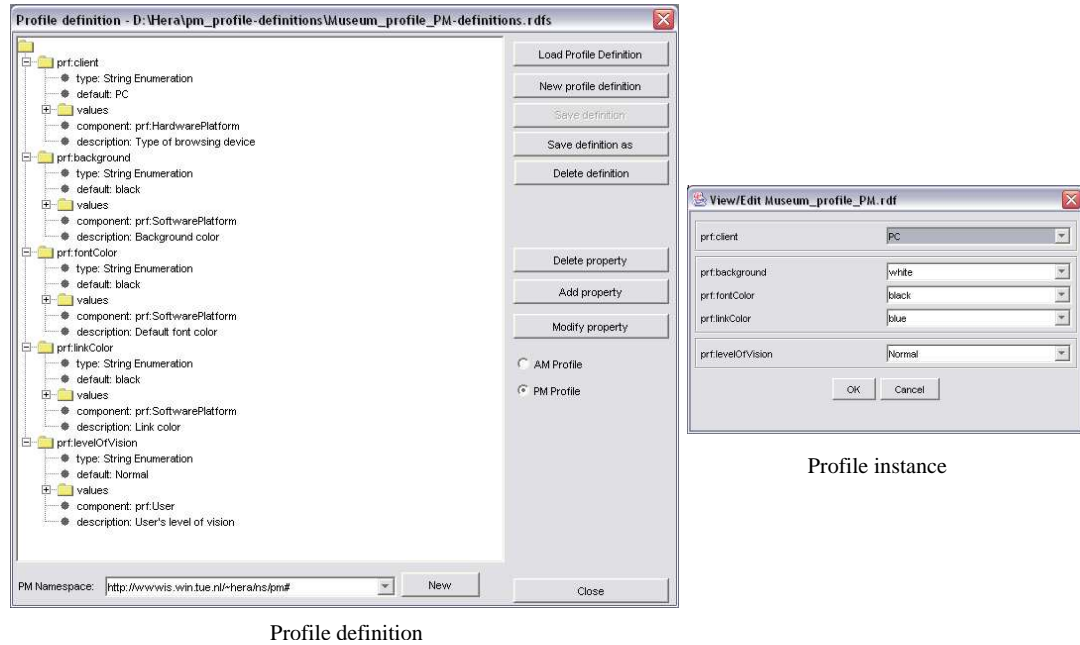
Profile definition - D:\Hera\pm_profile-definitions\Museum_profile_PM-definitions.rdfs

prf:client
type: String Enumeration
default: PC
values
component: prf:HardwarePlatform
description: Type of browsing device
prf:background
type: String Enumeration
default: black
values
component: prf:SoftwarePlatform
description: Background color
prf:fontColor
type: String Enumeration
default: black
values
component: prf:SoftwarePlatform
description: Default font color
prf:linkColor
type: String Enumeration
default: black
values
component: prf:SoftwarePlatform
description: Link color
prf:levelOfVision
type: String Enumeration
default: Normal
values
component: prf:User
description: User's level of vision

Load Profile Definition
New profile definition
Save definition
Save definition as
Delete definition
Delete property
Add property
Modify property
AM Profile
PM Profile

PM Namespace: http://wwwis.win.tue.nl/~hera/ns/pm#
New
Close

Profile definition

View/Edit Museum_profile_PM.rdf

| prf:client | PC |
|---|---|
| prf:background | white |
| prf:fontColor | black |
| prf:linkColor | blue |
| prf:levelOfVision | Normal |

OK
Cancel

Profile instance